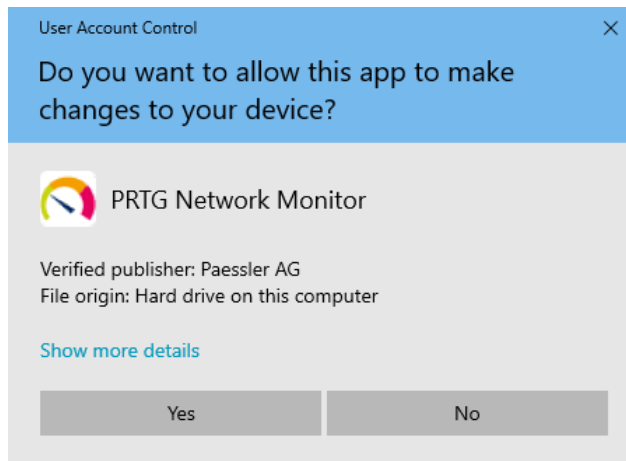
User Account Control

×

Do you want to allow this app to make changes to your device?

PRTG Network Monitor

Verified publisher: Paessler AG
File origin: Hard drive on this computer

Show more details

Yes

No